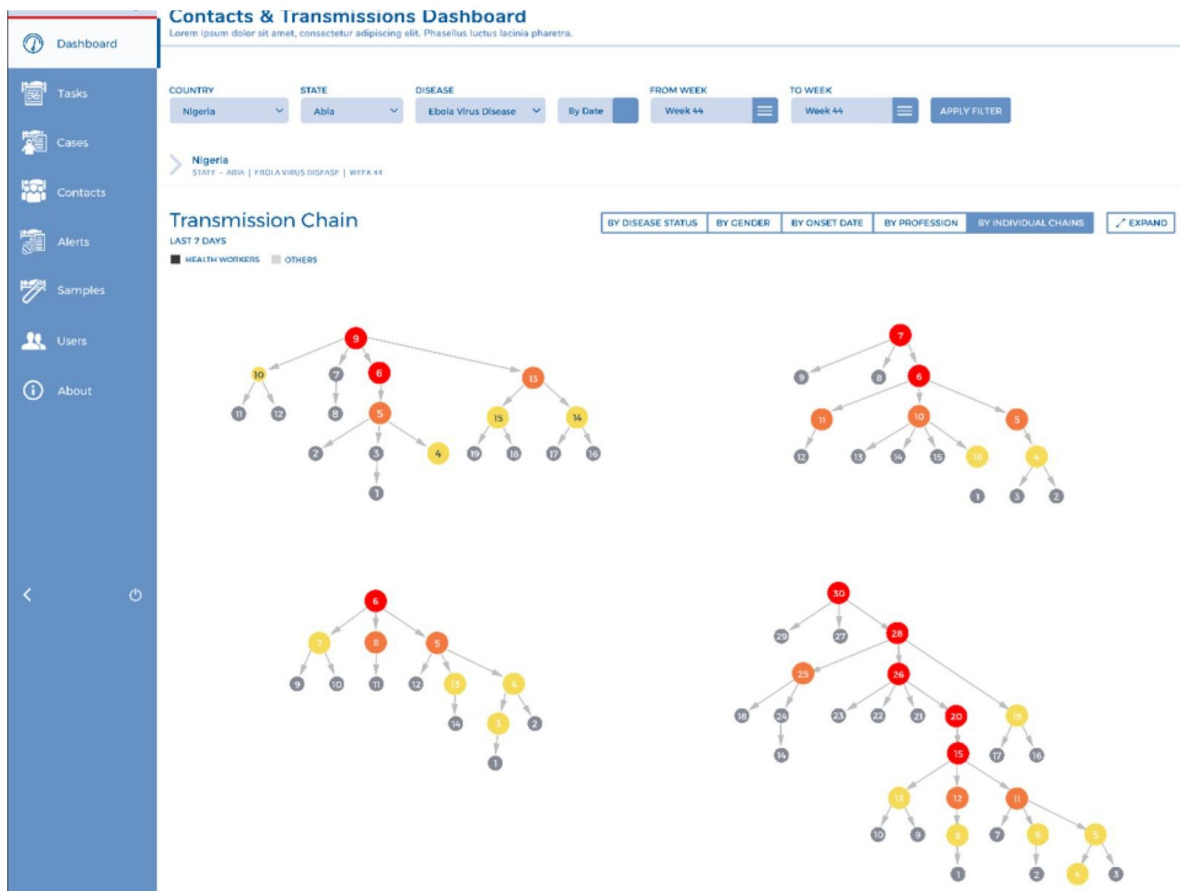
Dashboard
Tasks
Cases
Contacts
Alerts
Samples
Users
About

Contacts & Transmissions Dashboard
Lorem ipsum dolor sit amet, consectetur adipiscing elit. Phasellus luctus lacinia pharetra.

COUNTRY
Nigeria
STATE
Abia
DISEASE
Ebola Virus Disease
By Date
FROM WEEK
Week 44
TO WEEK
Week 44
APPLY FILTER

Nigeria
STATE - ABIA | EBOLA VIRUS DISEASE | WEEK 44

Transmission Chain
LAST 7 DAYS
HEALTH WORKERS OTHERS

BY DISEASE STATUS
BY GENDER
BY ONSET DATE
BY PROFESSION
BY INDIVIDUAL CHAINS
EXPAND

9 10 7 6 13 11 12 8 5 15 14 2 3 4 19 18 17 16 1

7 9 8 6 11 10 5 12 13 14 15 16 4 1 3 2

6 7 8 5 9 10 11 12 13 4 14 3 2 1

30 29 27 28 25 26 19 18 24 23 22 21 20 17 16 14 15 13 12 11 10 9 8 7 6 5 1 2 4 3